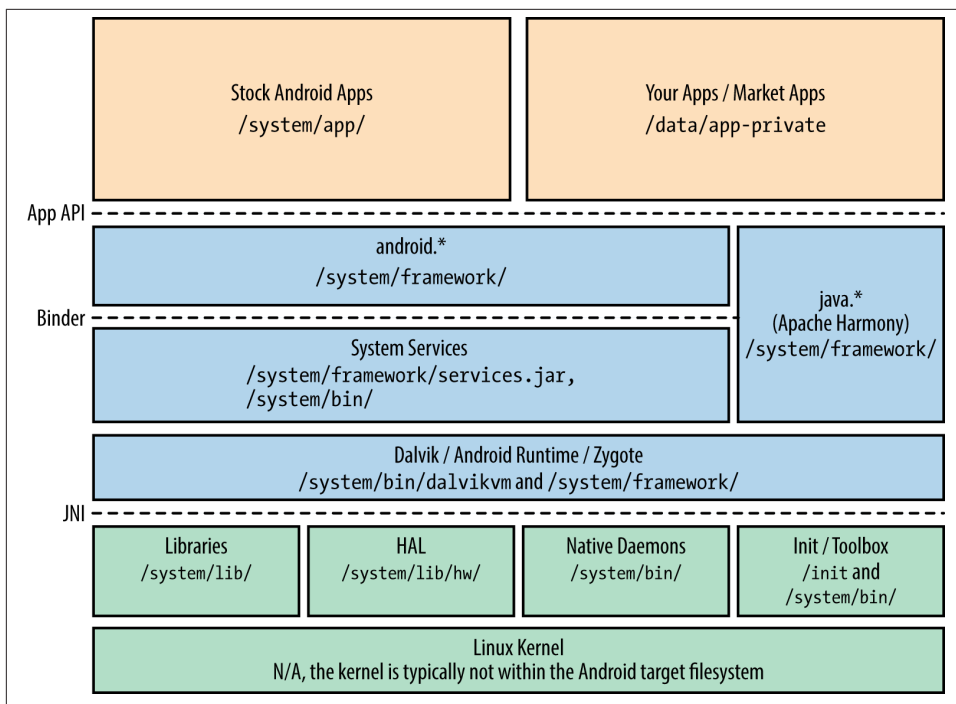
Stock Android Apps
/system/app/

Your Apps / Market Apps
/data/app-private

App API

android.*
/system/framework/

Binder

java.*
(Apache Harmony)
/system/framework/

System Services
/system/framework/services.jar,
/system/bin/

Dalvik / Android Runtime / Zygote
/system/bin/dalvikvm and /system/framework/

JNI

Libraries
/system/lib/

HAL
/system/lib/hw/

Native Daemons
/system/bin/

Init / Toolbox
/init and
/system/bin/

Linux Kernel
N/A, the kernel is typically not within the Android target filesystem